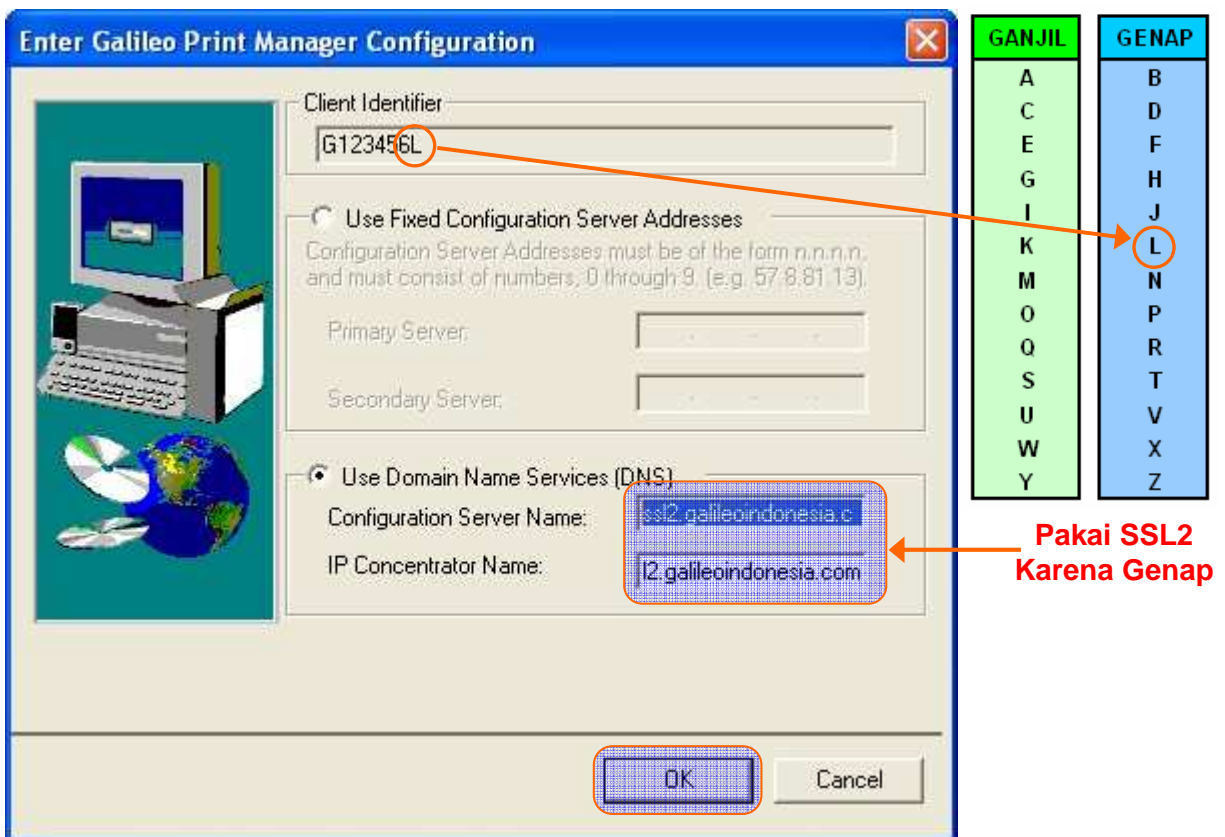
Enter Galileo Print Manager Configuration

Client Identifier

G123456L

Use Fixed Configuration Server Addresses

Configuration Server Addresses must be of the form n.n.n.n, and must consist of numbers, 0 through 9. (e.g. 57.8.81.13).

Primary Server:

Secondary Server:

Use Domain Name Services (DNS)

Configuration Server Name: ssl2.galileoindonesia.c

IP Concentrator Name: l2.galileoindonesia.com

OK

Cancel

| GANJIL |
|---|
| A |
| C |
| E |
| G |
| I |
| K |
| M |
| O |
| Q |
| S |
| U |
| W |
| Y |

| GENAP |
|---|
| B |
| D |
| F |
| H |
| J |
| L |
| N |
| P |
| R |
| T |
| V |
| X |
| Z |

Pakai SSL2
Karena Genap